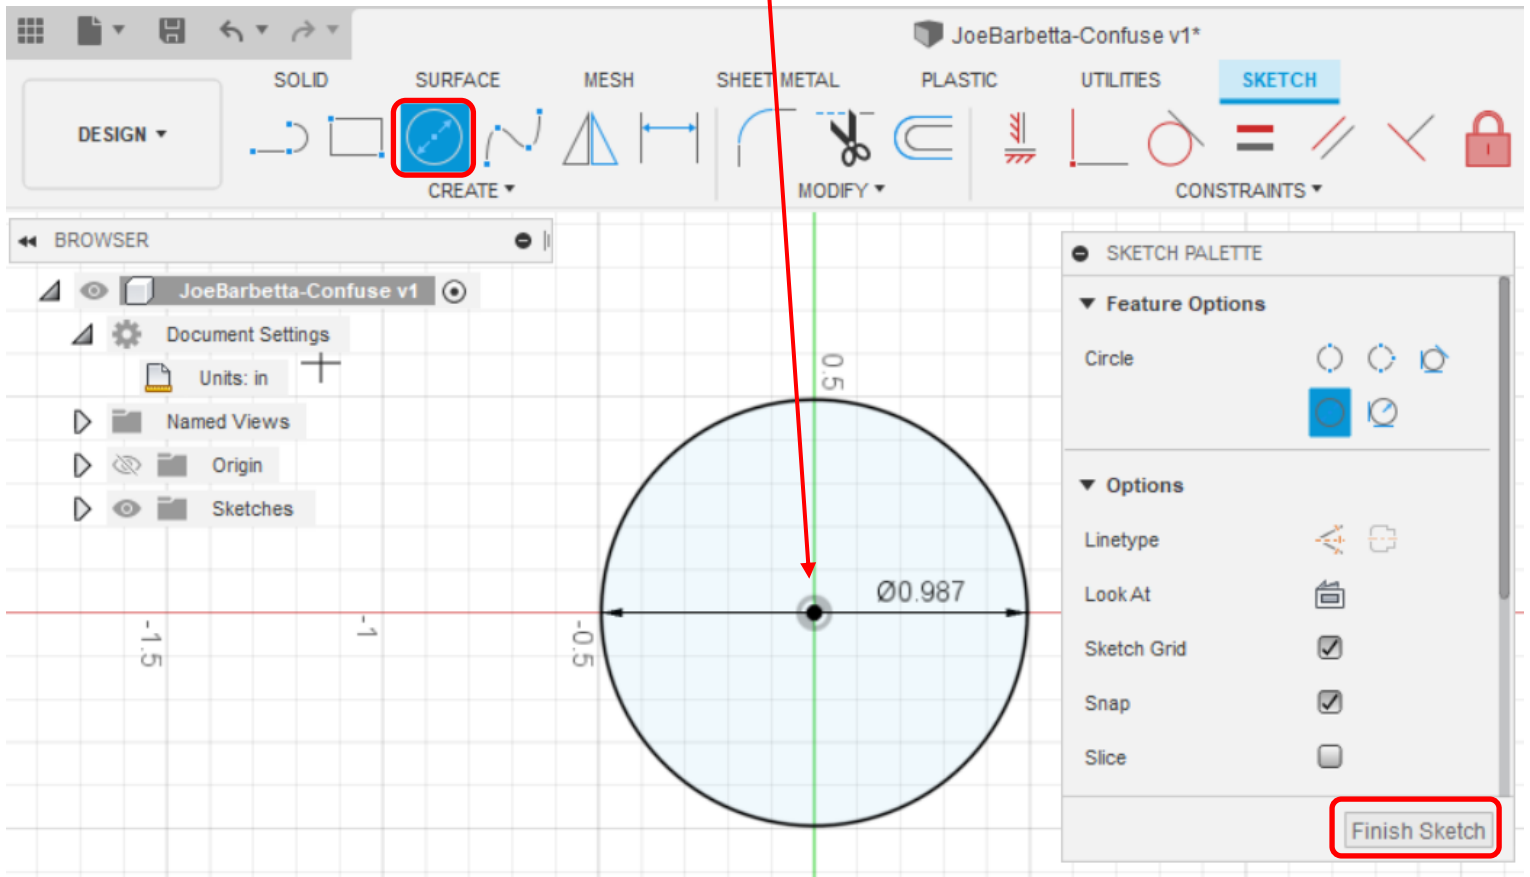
JoeBarbetta-Confuse v1*

DESIGN

SOLID SURFACE MESH SHEET METAL PLASTIC UTILITIES SKETCH

CREATE MODIFY CONSTRAINTS

BROWSER

JoeBarbetta-Confuse v1
Document Settings
Units: in
Named Views
Origin
Sketches

0.5
Ø0.987
-1.5
-1
-0.5

SKETCH PALETTE
Feature Options
Circle
Options
Linetype
Look At
Sketch Grid
Snap
Slice
Finish Sketch